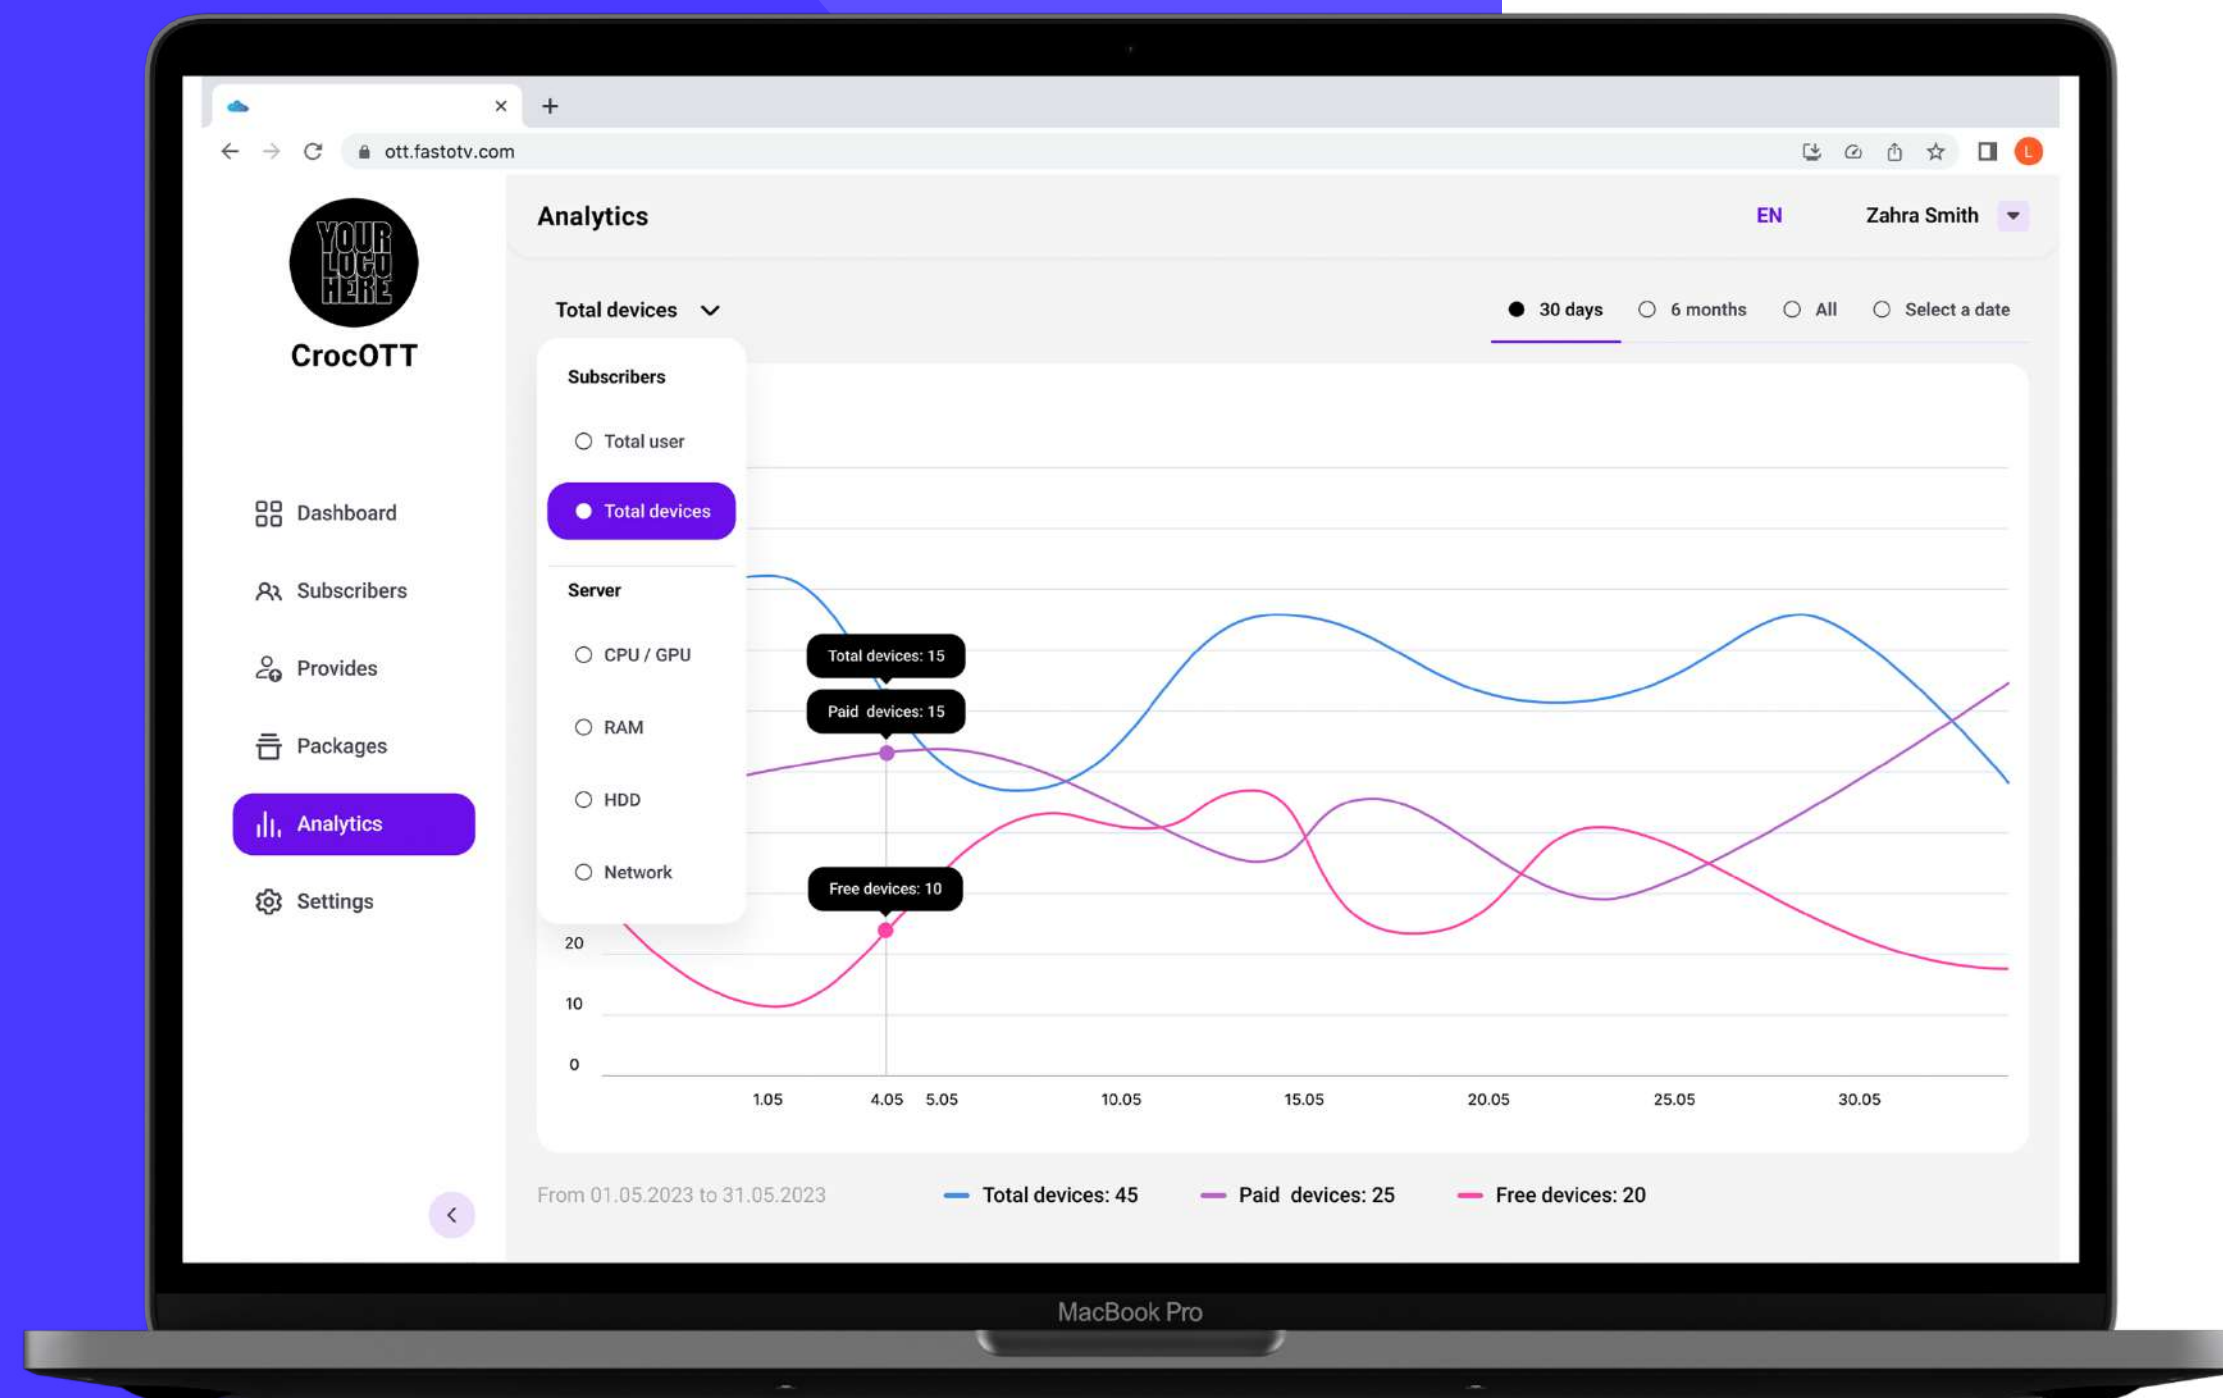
ott.fastotv.com

L

YOUR LOGO HERE

CrocOTT

Dashboard

Subscribers

Provides

Packages

Analytics

Settings

Analytics

EN

Zahra Smith

Total devices

30 days

6 months

All

Select a date

Subscribers

Total user

Total devices

Server

CPU / GPU

RAM

HDD

Network

Total devices: 15

Paid devices: 15

Free devices: 10

20

10

0

1.05

4.05

5.05

10.05

15.05

20.05

25.05

30.05

From 01.05.2023 to 31.05.2023

Total devices: 45

Paid devices: 25

Free devices: 20

MacBook Pro